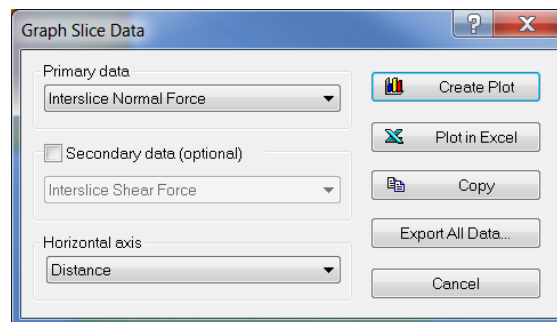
Graph Slice Data

?

X

Primary data

Interslice Normal Force

Create Plot

Plot in Excel

Secondary data (optional)

Interslice Shear Force

Copy

Horizontal axis

Export All Data...

Distance

Cancel